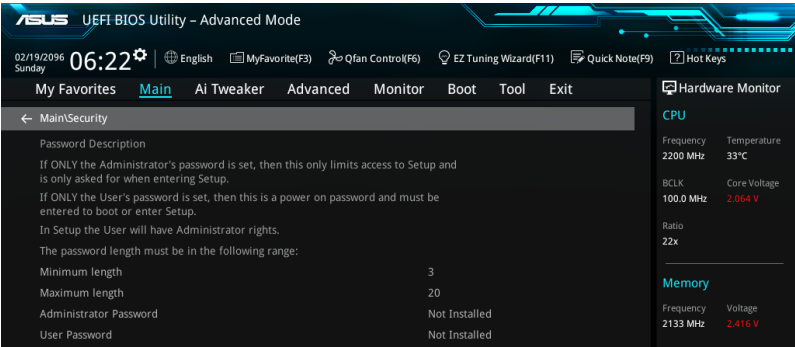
ASUS UEFI BIOS Utility – Advanced Mode

02/19/2096 Sunday 06:22 English MyFavorite(F3) Qfan Control(F6) EZ Tuning Wizard(F11) Quick Note(F9) Hot Keys

My Favorites Main Ai Tweaker Advanced Monitor Boot Tool Exit

Hardware Monitor

Main\Security

Password Description

If ONLY the Administrator's password is set, then this only limits access to Setup and is only asked for when entering Setup.

If ONLY the User's password is set, then this is a power on password and must be entered to boot or enter Setup.

In Setup the User will have Administrator rights.

The password length must be in the following range:

| | |
|---|---|
| Minimum length | 3 |
| Maximum length | 20 |
| Administrator Password | Not Installed |
| User Password | Not Installed |

CPU

Frequency
2200 MHz

Temperature
33°C

BCLK
100.0 MHz

Core Voltage
2.064 V

Ratio
22x

Memory

Frequency
2133 MHz

Voltage
2.416 V